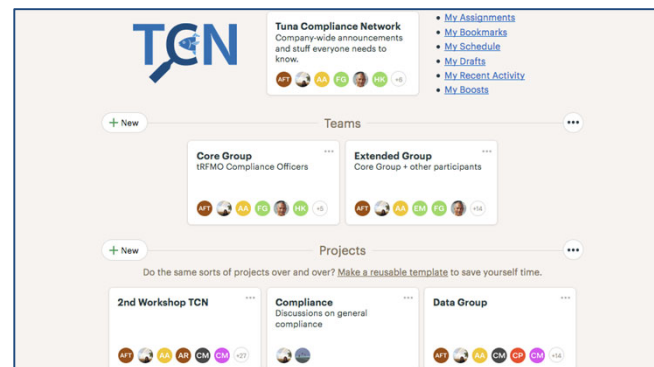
TCN

Tuna Compliance Network
Company-wide announcements and stuff everyone needs to know.
AFT AA FG HK +6

My Assignments
My Bookmarks
My Schedule
My Drafts
My Recent Activity
My Boosts

+ New
Teams
•••

Core Group
tRFMO Compliance Officers
AFT AA FG HK +6

Extended Group
Core Group + other participants
AFT AA EM FG +14

+ New
Projects
•••

Do the same sorts of projects over and over? Make a reusable template to save yourself time.

2nd Workshop TCN
AFT AA AR CM CM +27

Compliance
Discussions on general compliance

Data Group
AFT AA CM CP CM +14